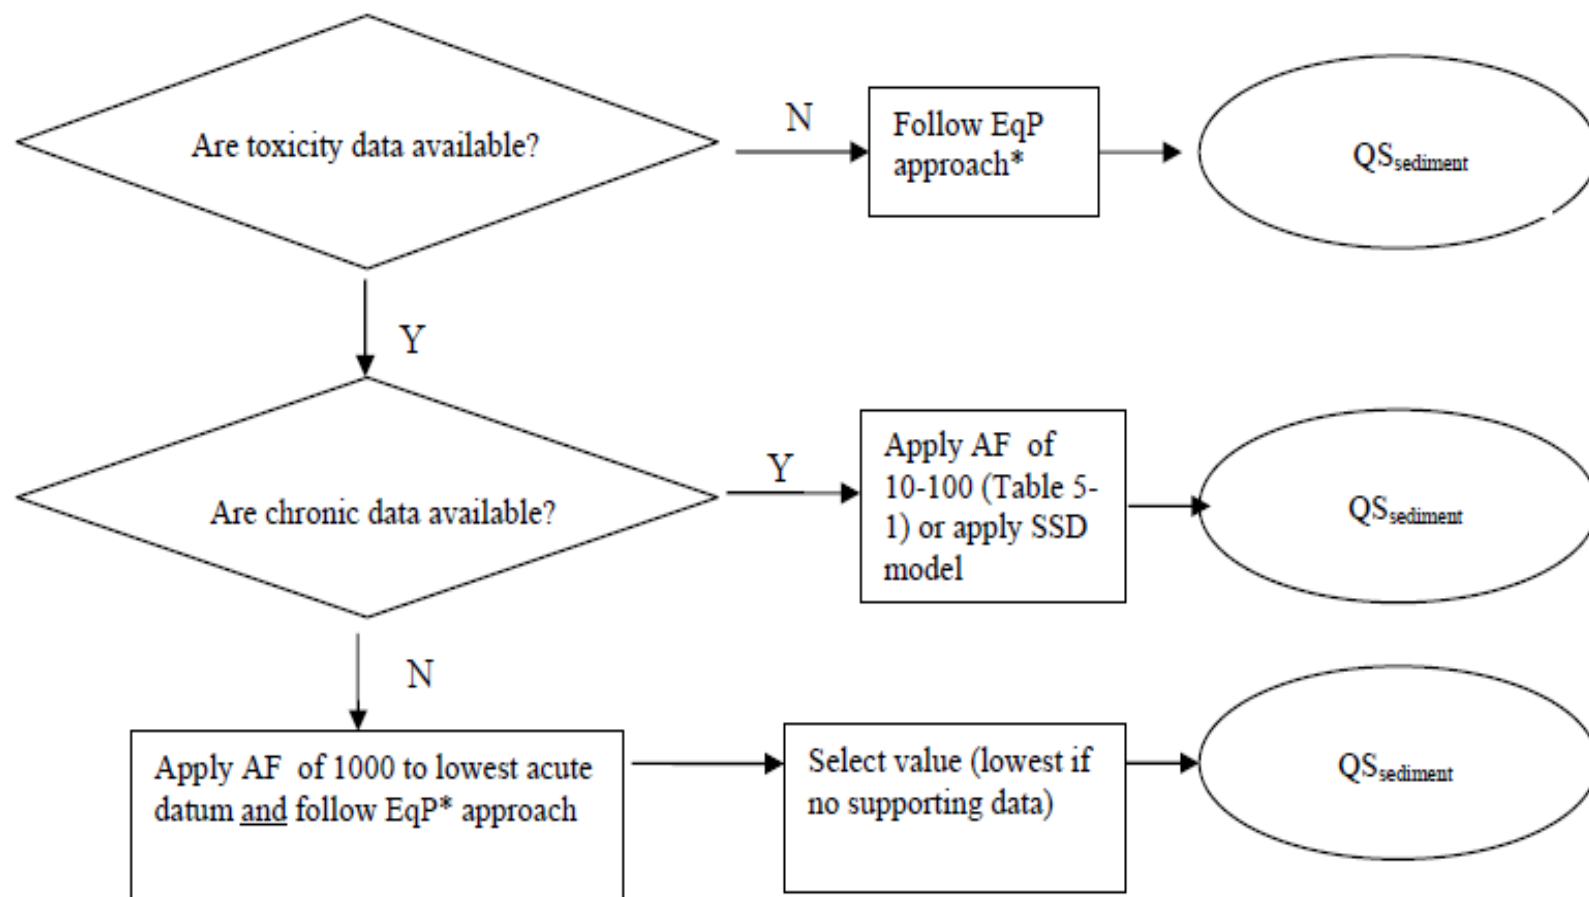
Are toxicity data available?

N

Follow EqP approach*

$QS_{sediment}$

Y

Are chronic data available?

Y

Apply AF of 10-100 (Table 5-1) or apply SSD model

$QS_{sediment}$

N

Apply AF of 1000 to lowest acute datum and follow EqP* approach

Select value (lowest if no supporting data)

$QS_{sediment}$